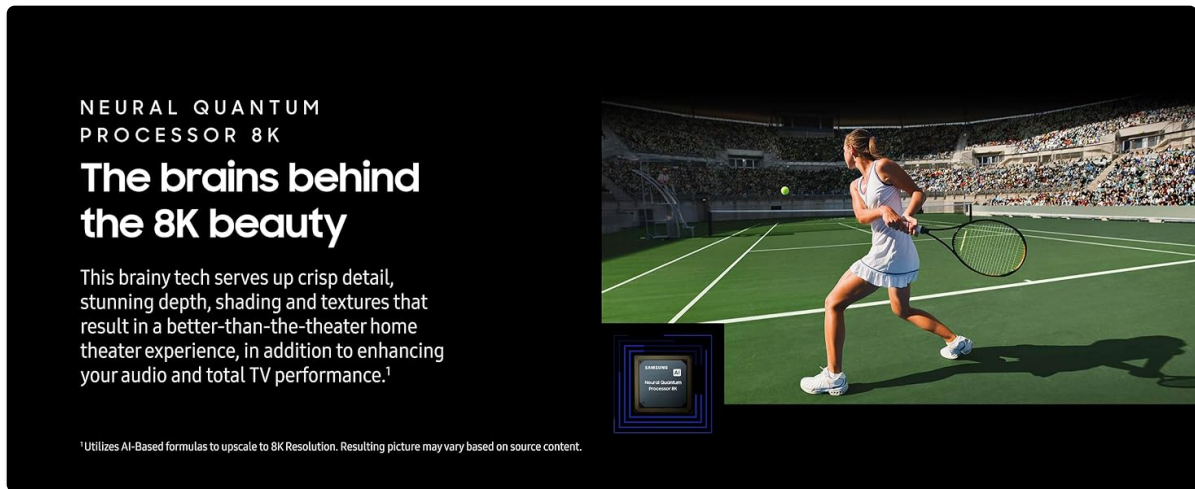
NEURAL QUANTUM PROCESSOR 8K

The brains behind the 8K beauty

This brainy tech serves up crisp detail, stunning depth, shading and textures that result in a better-than-the-theater home theater experience, in addition to enhancing your audio and total TV performance.$^1$

SAMSUNG

AI

Neural Quantum Processor 8K

$^1$Utilizes AI-Based formulas to upscale to 8K Resolution. Resulting picture may vary based on source content.